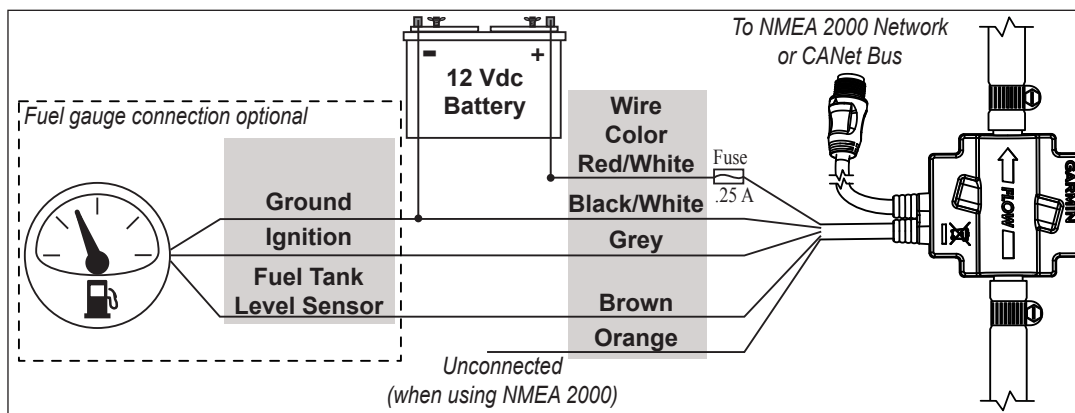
To NMEA 2000 Network or CANet Bus

12 Vdc Battery

Fuel gauge connection optional

Wire Color

Red/White

Fuse .25 A

Ground

Black/White

Ignition

Grey

Fuel Tank Level Sensor

Brown

Orange

Unconnected (when using NMEA 2000)

FLOW

GARMIN